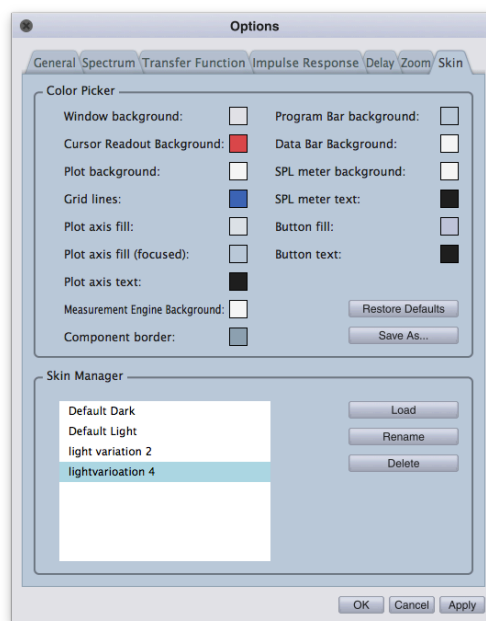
Options

General | Spectrum | Transfer Function | Impulse Response | Delay | Zoom | Skin

Color Picker

Window background:
Cursor Readout Background:
Plot background:
Grid lines:
Plot axis fill:
Plot axis fill (focused):
Plot axis text:
Measurement Engine Background:
Component border:

Program Bar background:
Data Bar Background:
SPL meter background:
SPL meter text:
Button fill:
Button text:

Restore Defaults
Save As...

Skin Manager

Default Dark
Default Light
light variation 2
lightvarioation 4

Load
Rename
Delete

OK
Cancel
Apply